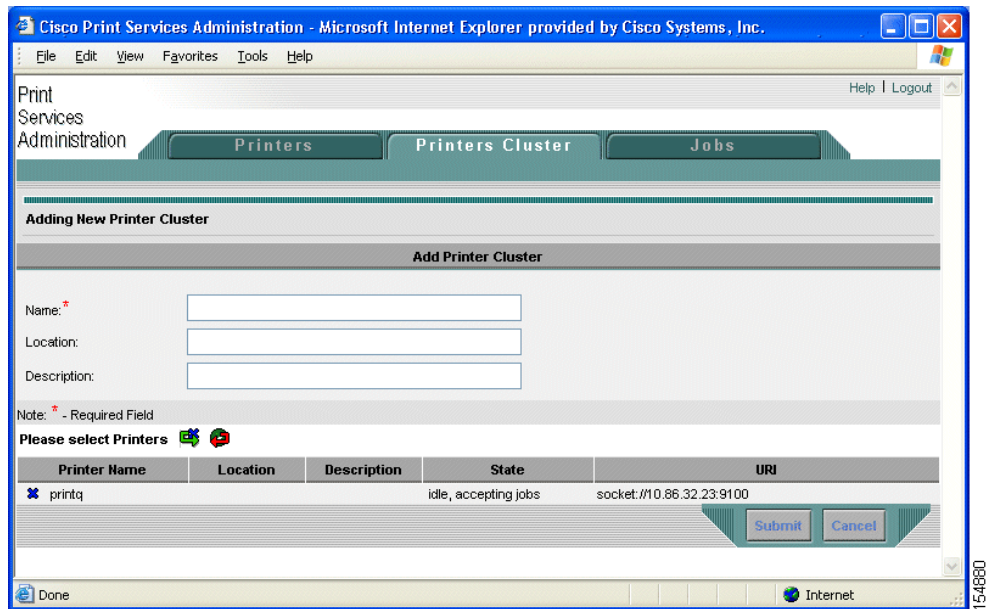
Cisco Print Services Administration - Microsoft Internet Explorer provided by Cisco Systems, Inc.

File Edit View Favorites Tools Help

Help | Logout

Print Services Administration

Printers | Printers Cluster | Jobs

Adding New Printer Cluster

Add Printer Cluster

Name:*

Location:

Description:

Note: * - Required Field

Please select Printers

| Printer Name | Location | Description | State | URI |
|---|---|---|---|---|
| printq | | | idle, accepting jobs | socket://10.86.32.23:9100 |

Submit Cancel

Done

Internet

154880